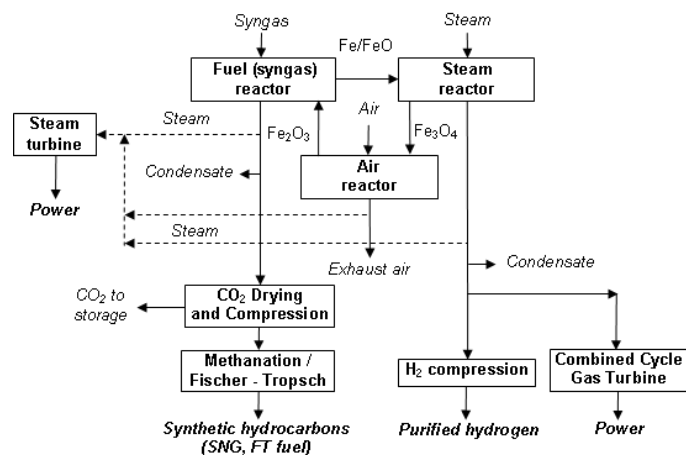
Syngas

Steam

Fe/FeO

Fuel (syngas) reactor

Steam reactor

Steam turbine

Steam

$Fe_2O_3$

Air

$Fe_3O_4$

Power

Condensate

Air reactor

Steam

Exhaust air

Condensate

$CO_2$ to storage

$CO_2$ Drying and Compression

Methanation / Fischer - Tropsch

$H_2$ compression

Combined Cycle Gas Turbine

Synthetic hydrocarbons (SNG, FT fuel)

Purified hydrogen

Power